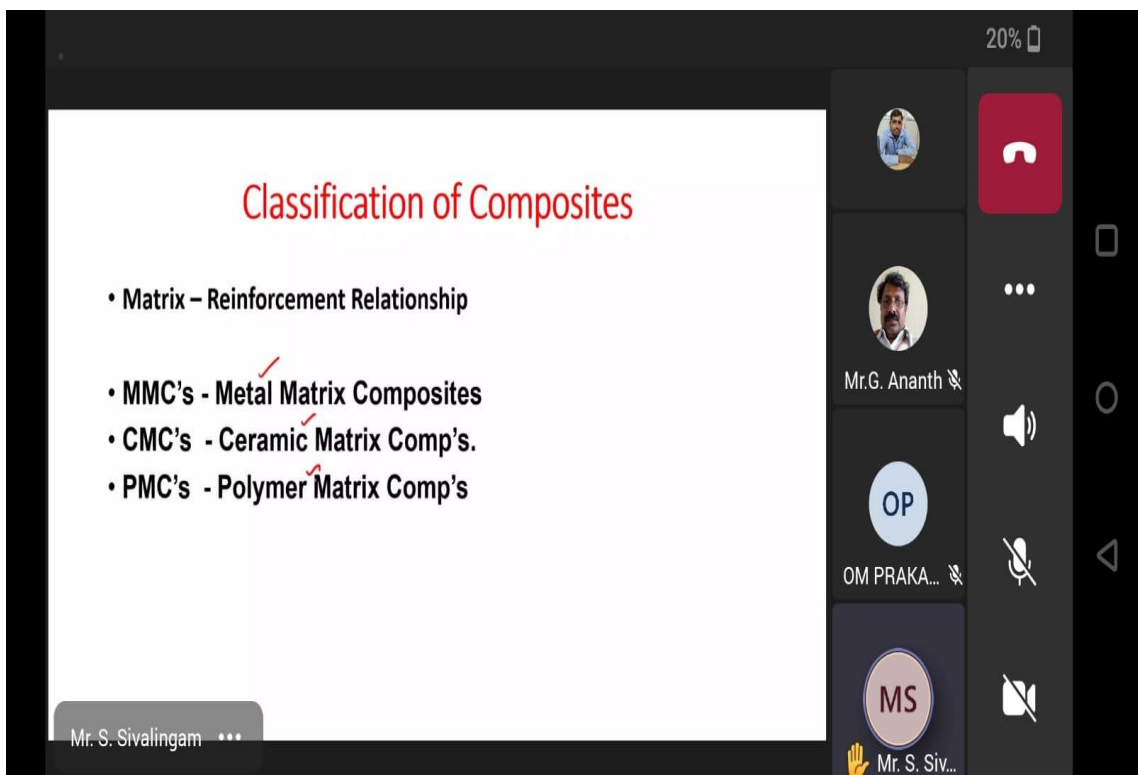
20%

Classification of Composites

• Matrix – Reinforcement Relationship

• MMC's - Metal Matrix Composites
• CMC's - Ceramic Matrix Comp's.
• PMC's - Polymer Matrix Comp's

Mr.G. Ananth

OP

OM PRAKA...

MS

Mr. S. Siv...

Mr. S. Sivalingam •••